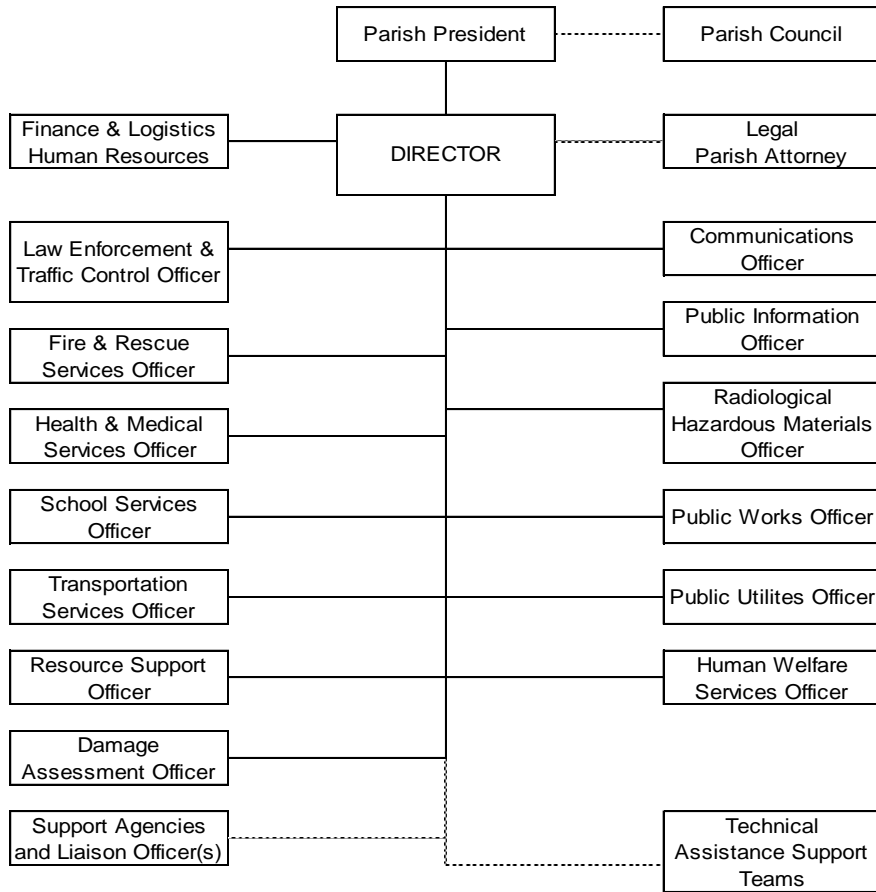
Parish President

Parish Council

Finance & Logistics
Human Resources

DIRECTOR

Legal
Parish Attorney

Law Enforcement &
Traffic Control Officer

Communications
Officer

Public Information
Officer

Fire & Rescue
Services Officer

Radiological
Hazardous Materials
Officer

Health & Medical
Services Officer

School Services
Officer

Public Works Officer

Transportation
Services Officer

Public Utilites Officer

Resource Support
Officer

Human Welfare
Services Officer

Damage
Assessment Officer

Support Agencies
and Liaison Officer(s)

Technical
Assistance Support
Teams